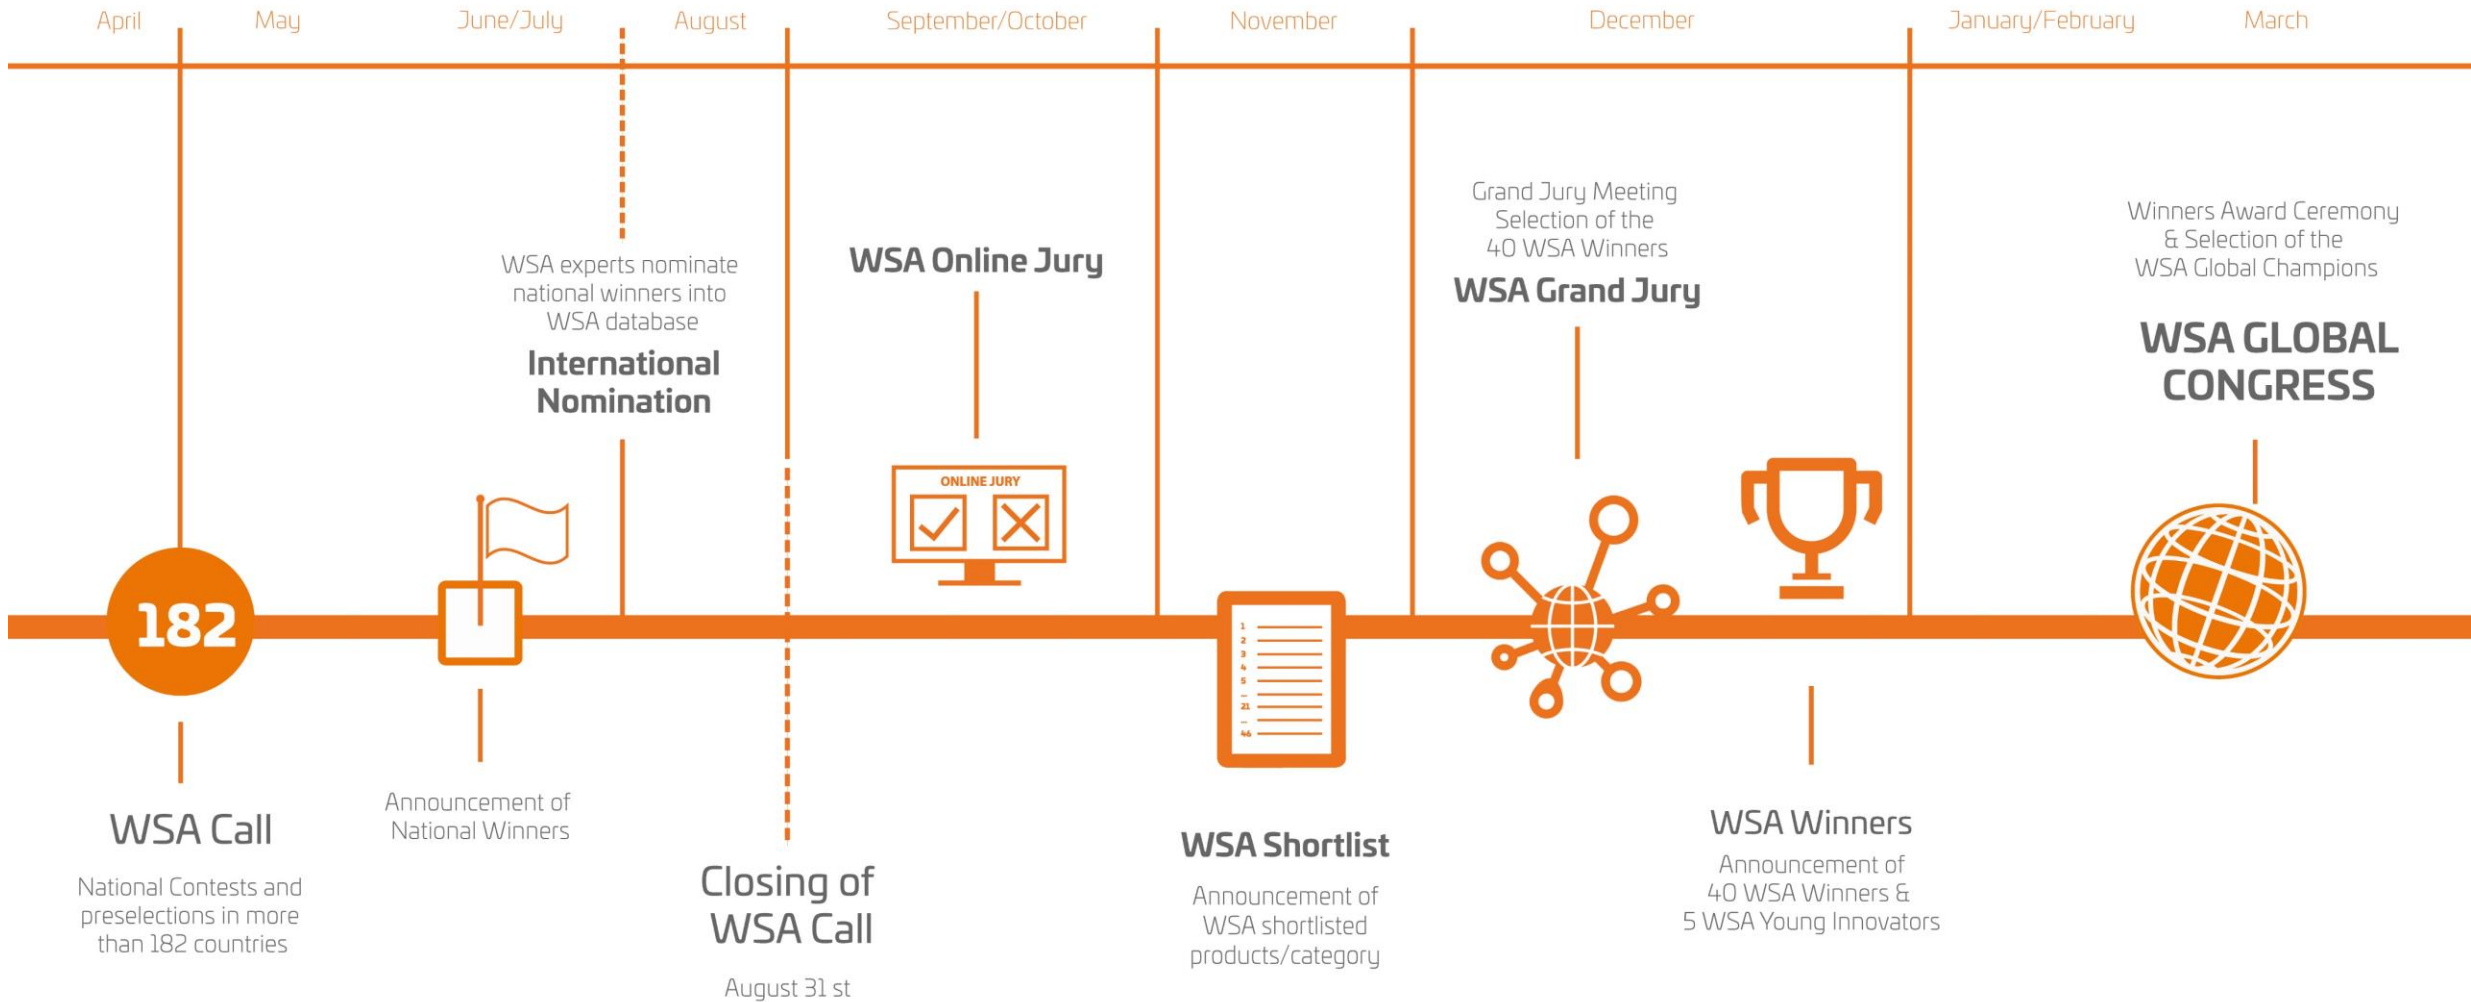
April May June/July August September/October November December January/February March

WSA experts nominate national winners into WSA database

International Nomination

WSA Online Jury

ONLINE JURY

Grand Jury Meeting Selection of the 40 WSA Winners

WSA Grand Jury

Winners Award Ceremony & Selection of the WSA Global Champions

WSA GLOBAL CONGRESS

182

1
2
3
4
5
21
46

WSA Call

National Contests and preselections in more than 182 countries

Announcement of National Winners

Closing of WSA Call

August 31 st

WSA Shortlist

Announcement of WSA shortlisted products/category

WSA Winners

Announcement of 40 WSA Winners & 5 WSA Young Innovators